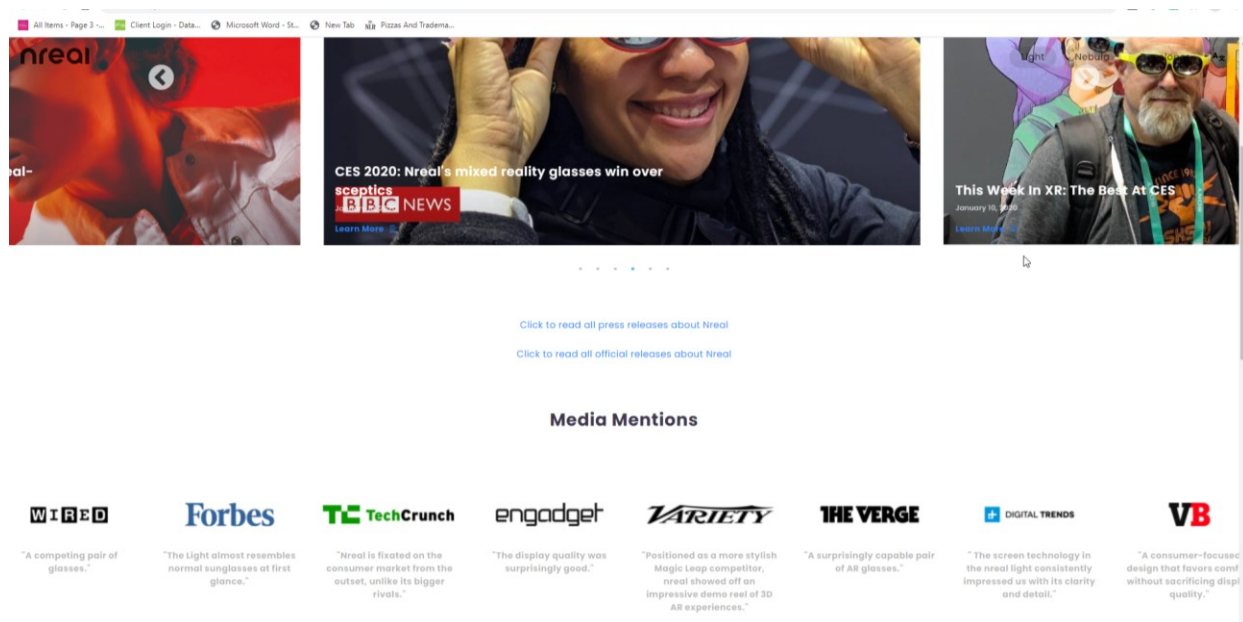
All Items - Page 3 -... Client Login - Data... Microsoft Word - St... New Tab Pizzas And Tradema...

nreal

eal-

CES 2020: Nreal's mixed reality glasses win over sceptics

BBC NEWS

Learn More

Light Nebula

This Week In XR: The Best At CES

January 10, 2020

Learn More

Click to read all press releases about Nreal

Click to read all official releases about Nreal

Media Mentions

WIRED

"A competing pair of glasses."

Forbes

"The Light almost resembles normal sunglasses at first glance."

TechCrunch

"Nreal is fixated on the consumer market from the outset, unlike its bigger rivals."

engadget

"The display quality was surprisingly good."

VARIETY

"Positioned as a more stylish Magic Leap competitor, nreal showed off an impressive demo reel of 3D AR experiences."

THE VERGE

"A surprisingly capable pair of AR glasses."

DIGITAL TRENDS

" The screen technology in the nreal light consistently impressed us with its clarity and detail."

VB

"A consumer-focused design that favors comf without sacrificing displ quality."